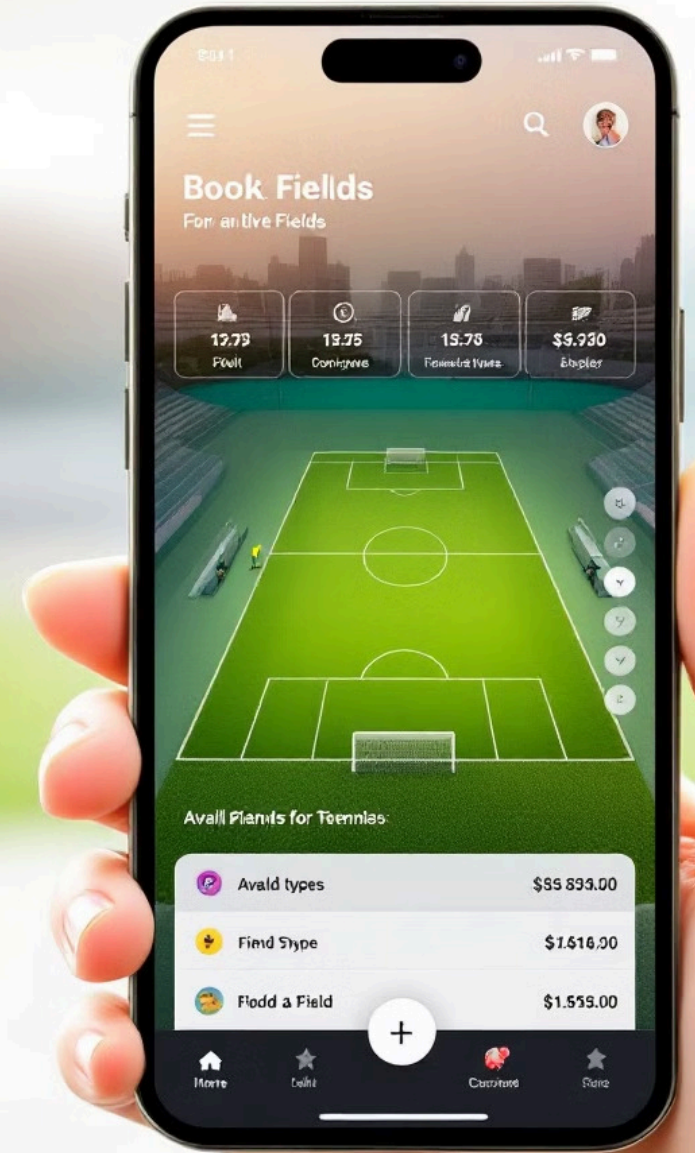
Book Fields

For antive Fields

12.79
Poult

13.75
Contignre

13.75
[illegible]

$9.930
Stagler

Avail Plenads for Toennias

Avald types $55 893.00

Fiend Stype $1.616.00

Flodd a Field $1.559.00

+

Home

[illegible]

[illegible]

Stare